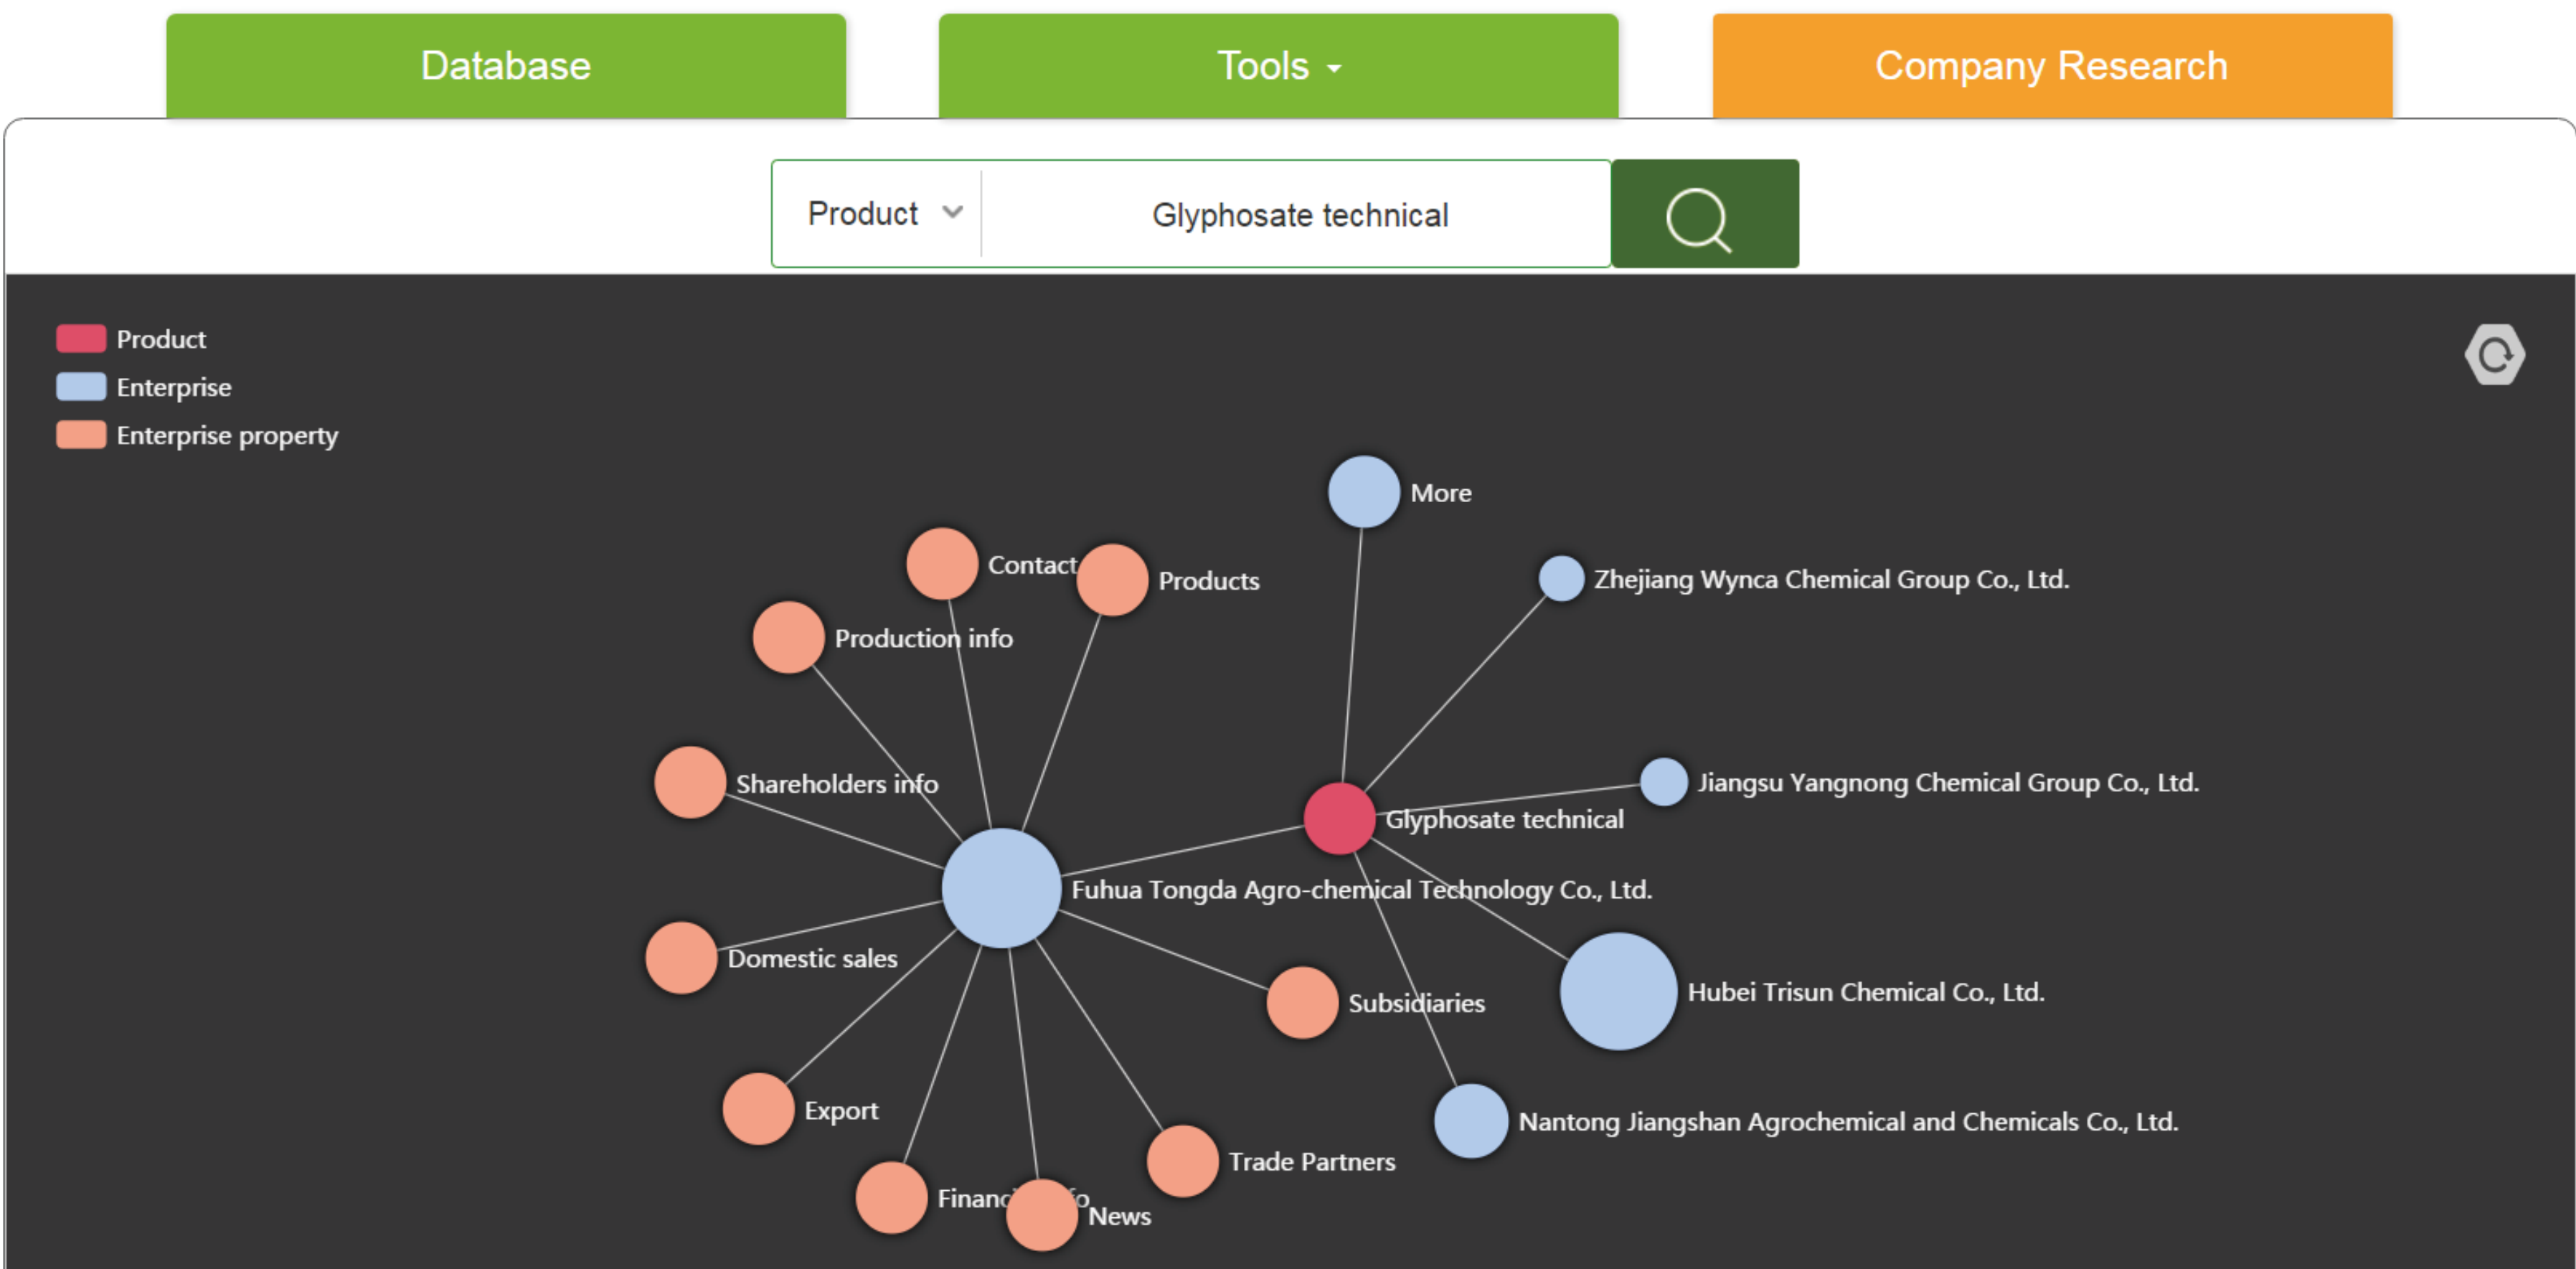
Database

Tools

Company Research

Product

Glyphosate technical

Product
Enterprise
Enterprise property

More
Contact
Products
Zhejiang Wynca Chemical Group Co., Ltd.
Production info
Shareholders info
Jiangsu Yangnong Chemical Group Co., Ltd.
Glyphosate technical
Fuhua Tongda Agro-chemical Technology Co., Ltd.
Domestic sales
Subsidiaries
Hubei Trisun Chemical Co., Ltd.
Export
Nantong Jiangshan Agrochemical and Chemicals Co., Ltd.
Trade Partners
Financ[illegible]o
News